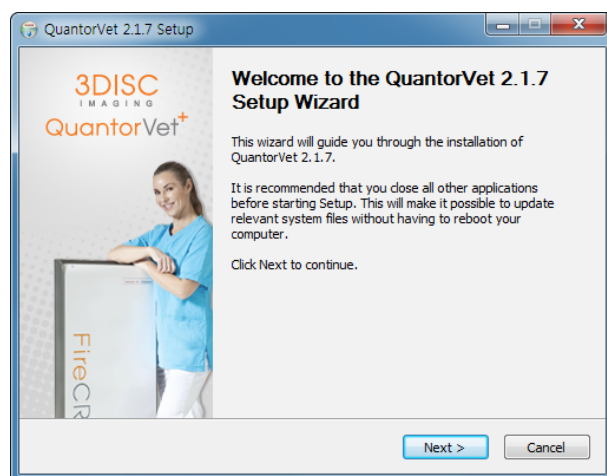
QuantorVet 2.1.7 Setup

3DISC
IMAGING
QuantorVet+

FireCR

Welcome to the QuantorVet 2.1.7 Setup Wizard

This wizard will guide you through the installation of QuantorVet 2.1.7.

It is recommended that you close all other applications before starting Setup. This will make it possible to update relevant system files without having to reboot your computer.

Click Next to continue.

Next >
Cancel